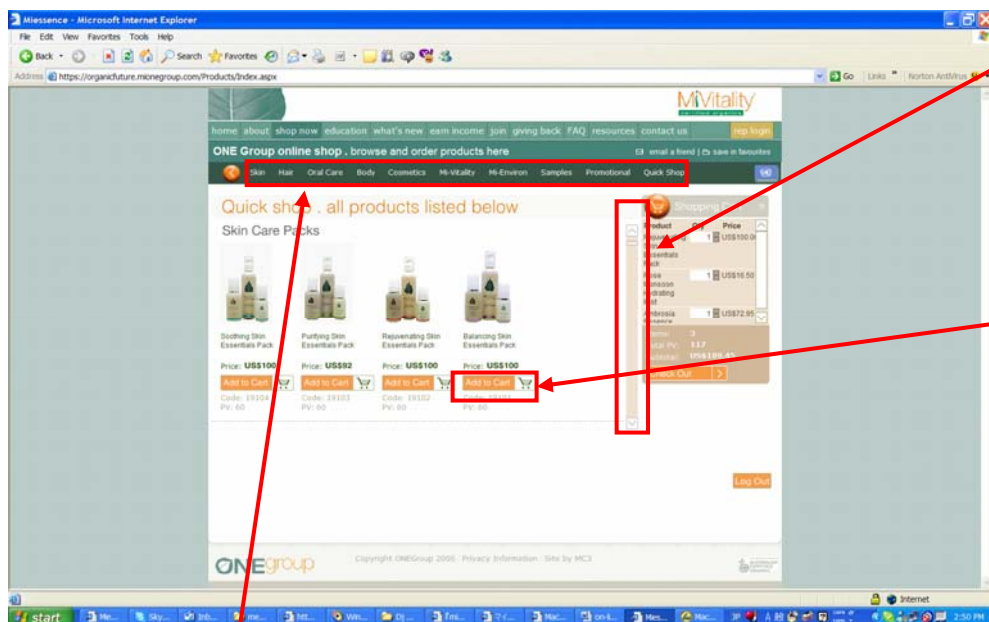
Miessence - Microsoft Internet Explorer

File Edit View Favorites Tools Help

Back Search Favorites

Address https://organicfuture.mionegroup.com/Products/Index.aspx

Go Links Norton AntiVirus

MiVitality
certified organics

home about shop now education what's new earn income join giving back FAQ resources contact us rep login

ONE Group online shop . browse and order products here

email a friend | save in favourites

Skin Hair Oral Care Body Cosmetics Mi-Vitality Mi-Environ Samples Promotional Quick Shop

Quick shop . all products listed below

Skin Care Packs

Soothing Skin Essentials Pack
Price: US$100
Add to Cart
Code: 19104
PV: 60

Purifying Skin Essentials Pack
Price: US$92
Add to Cart
Code: 19103
PV: 60

Rejuvenating Skin Essentials Pack
Price: US$100
Add to Cart
Code: 19102
PV: 60

Balancing Skin Essentials Pack
Price: US$100
Add to Cart
Code: 19101
PV: 60

Shopping C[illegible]

| Product | Qty | Price |
|---|---|---|
| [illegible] Essentials Pack | 1 | US$100.0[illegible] |
| Rose Blossom Hydrating Mist | 1 | US$16.50 |
| Ambrosia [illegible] | 1 | US$72.95 |

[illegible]: 3
Total PV: 117
Subtotal: US$189.45

Check Out

Log Out

ONEgroup

Copyright ONEGroup 2006 . Privacy Information . Site by MC3

Internet

start Me... Sky... Inb... me... htt... Win... Dj... Tmi... Mac... on-l... Mes... Mac... 2:50 PM